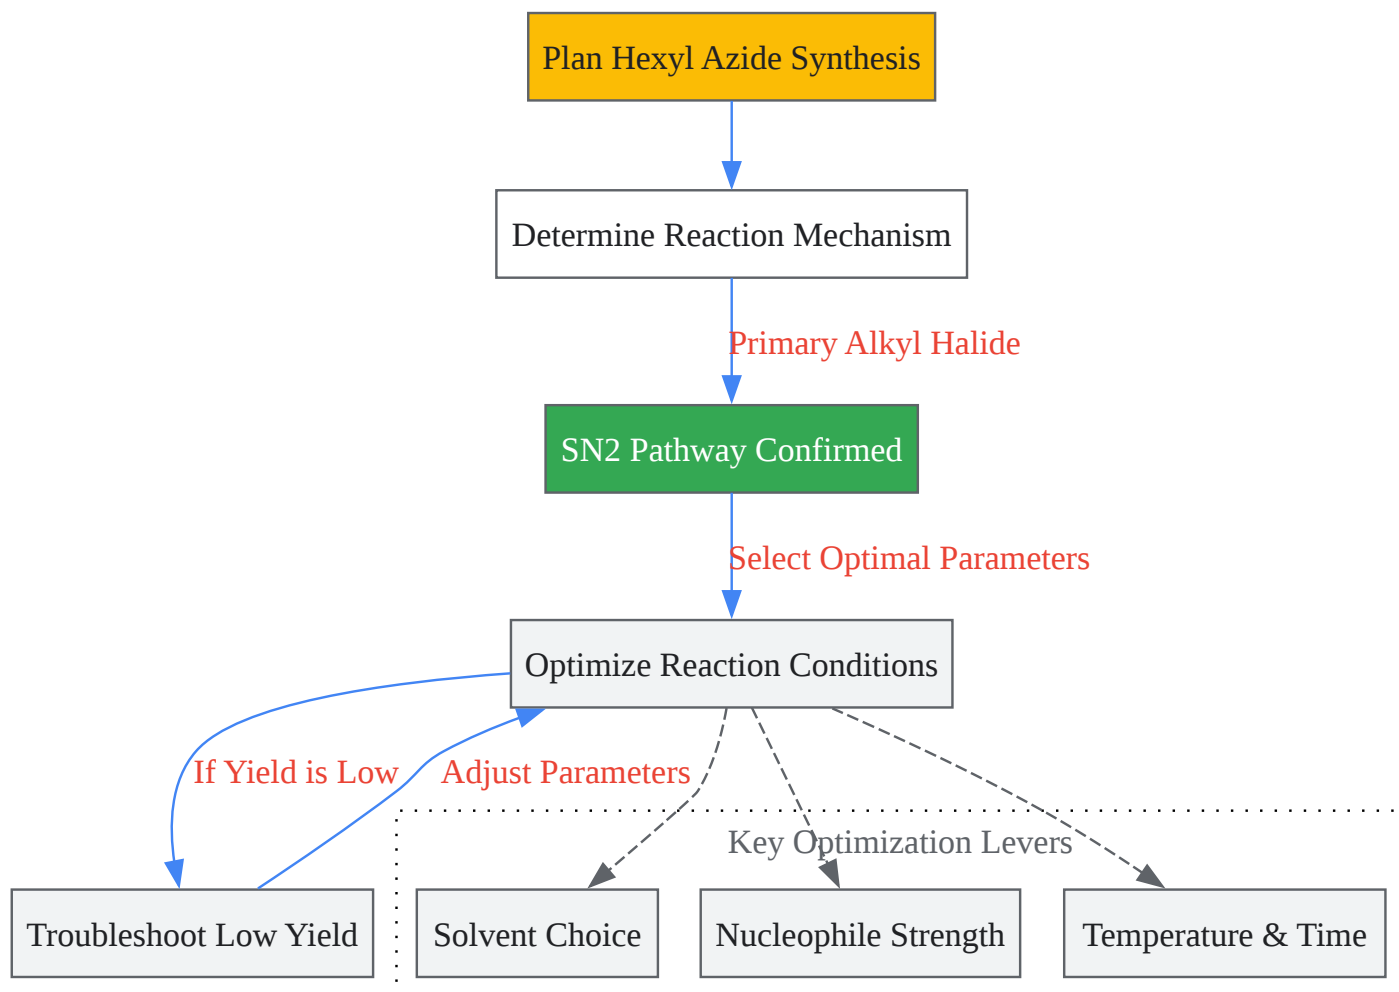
Plan Hexyl Azide Synthesis

Determine Reaction Mechanism

Primary Alkyl Halide

SN2 Pathway Confirmed

Select Optimal Parameters

Optimize Reaction Conditions

If Yield is Low

Adjust Parameters

Key Optimization Levers

Troubleshoot Low Yield

Solvent Choice

Nucleophile Strength

Temperature & Time